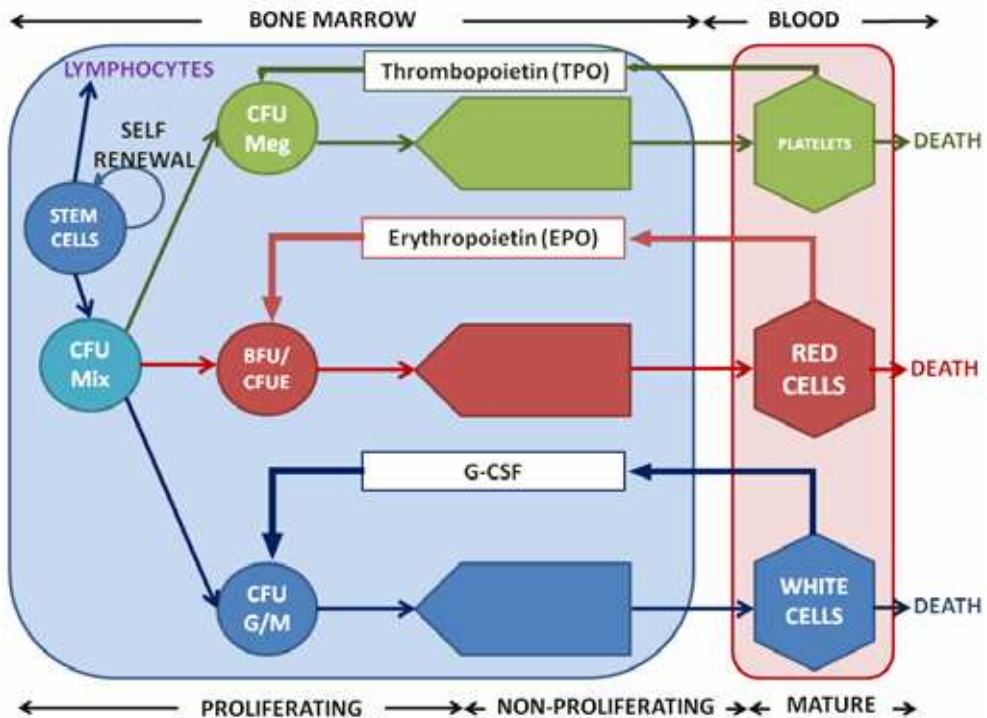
BONE MARROW
BLOOD

LYMPHOCYTES
Thrombopoietin (TPO)
CFU Meg
SELF RENEWAL
STEM CELLS
PLATELETS
DEATH

Erythropoietin (EPO)
CFU Mix
BFU/ CFUE
RED CELLS
DEATH

G-CSF
CFU G/M
WHITE CELLS
DEATH

PROLIFERATING
NON-PROLIFERATING
MATURE